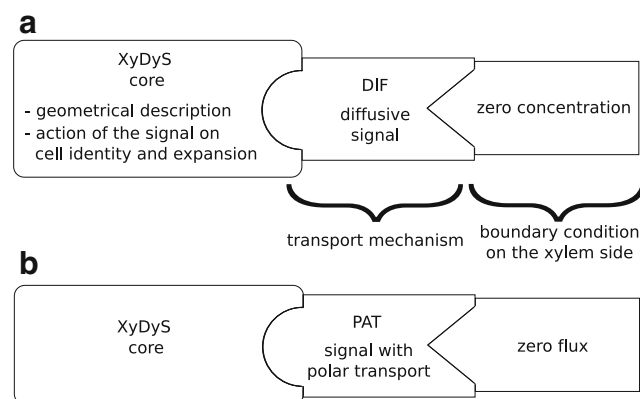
a

XyDyS
core

- geometrical description
- action of the signal on cell identity and expansion

DIF
diffusive signal

zero concentration

transport mechanism

boundary condition on the xylem side

b

XyDyS
core

PAT
signal with polar transport

zero flux